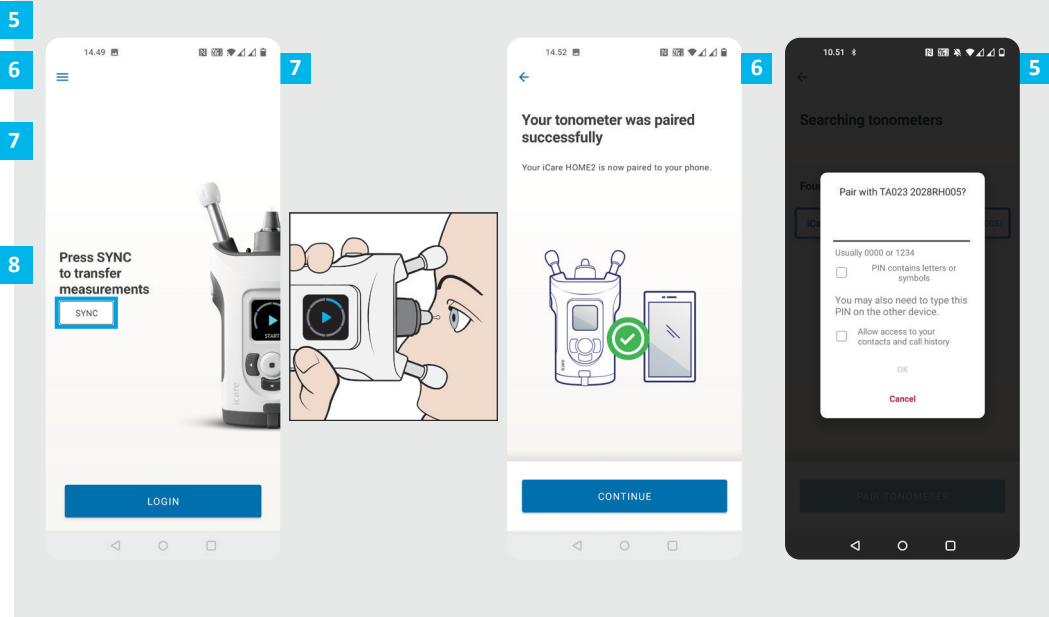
5

6

7

8

14.49

Press SYNC to transfer measurements

SYNC

START

iCare

LOGIN

7

14.52

Your tonometer was paired successfully

Your iCare HOME2 is now paired to your phone.

iCare

CONTINUE

6

10.51

Searching tonometers

Fou

Pair with TA023 2028RH005?

Usually 0000 or 1234

PIN contains letters or symbols

You may also need to type this PIN on the other device.

Allow access to your contacts and call history

OK

Cancel

PAIR TONOMETER

5